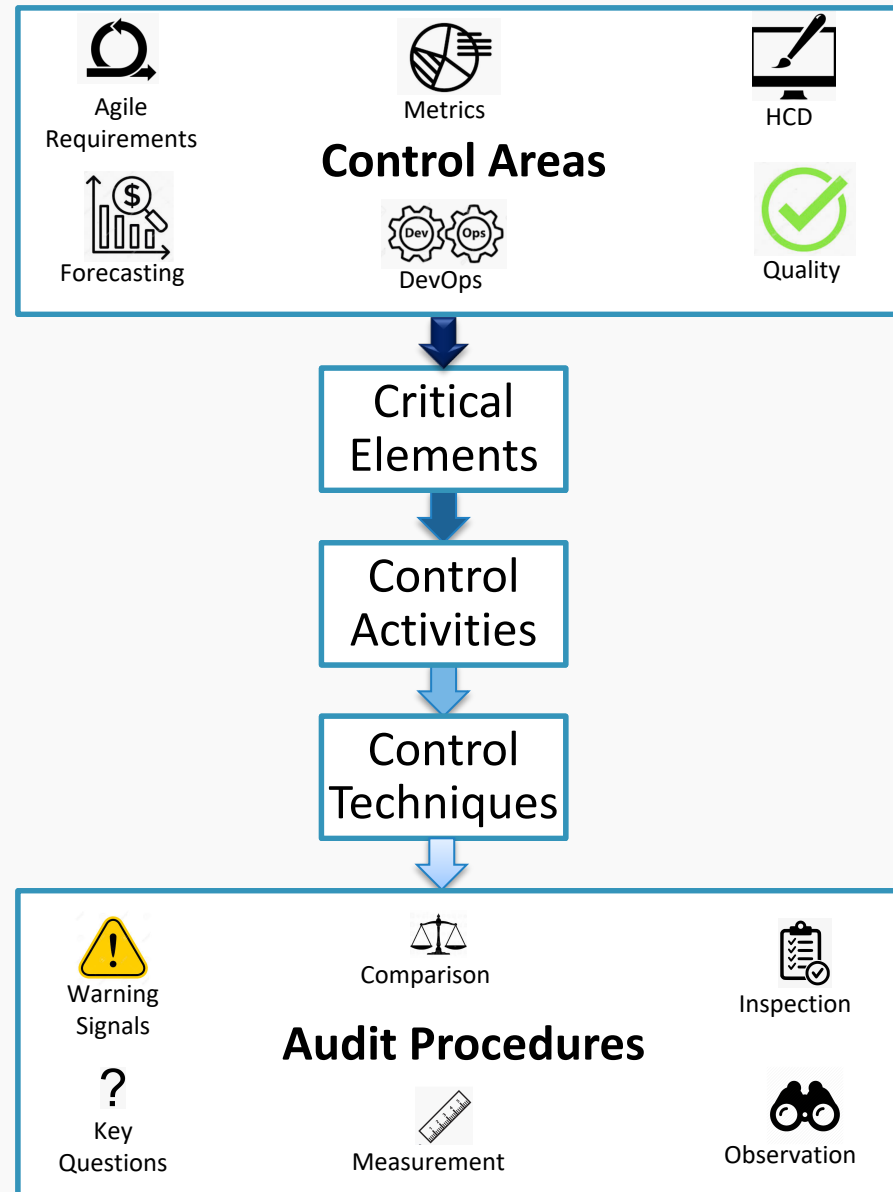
Agile Requirements

Metrics

HCD

Control Areas

$

Forecasting

Dev Ops

DevOps

Quality

Critical Elements

Control Activities

Control Techniques

Warning Signals

Comparison

Inspection

Audit Procedures

?

Key Questions

Measurement

Observation